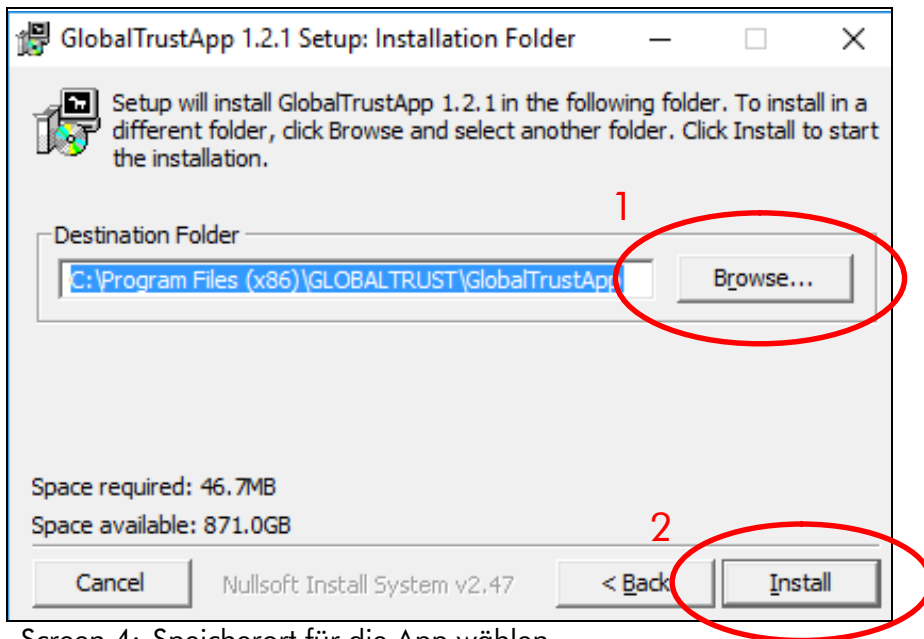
GlobalTrustApp 1.2.1 Setup: Installation Folder

Setup will install GlobalTrustApp 1.2.1 in the following folder. To install in a different folder, click Browse and select another folder. Click Install to start the installation.

1

Destination Folder

C:\Program Files (x86)\GLOBALTRUST\GlobalTrustApp

Browse...

Space required: 46.7MB

Space available: 871.0GB

2

Cancel

Nullsoft Install System v2.47

< Back

Install

Screen 4: Speicherort für die App wählen